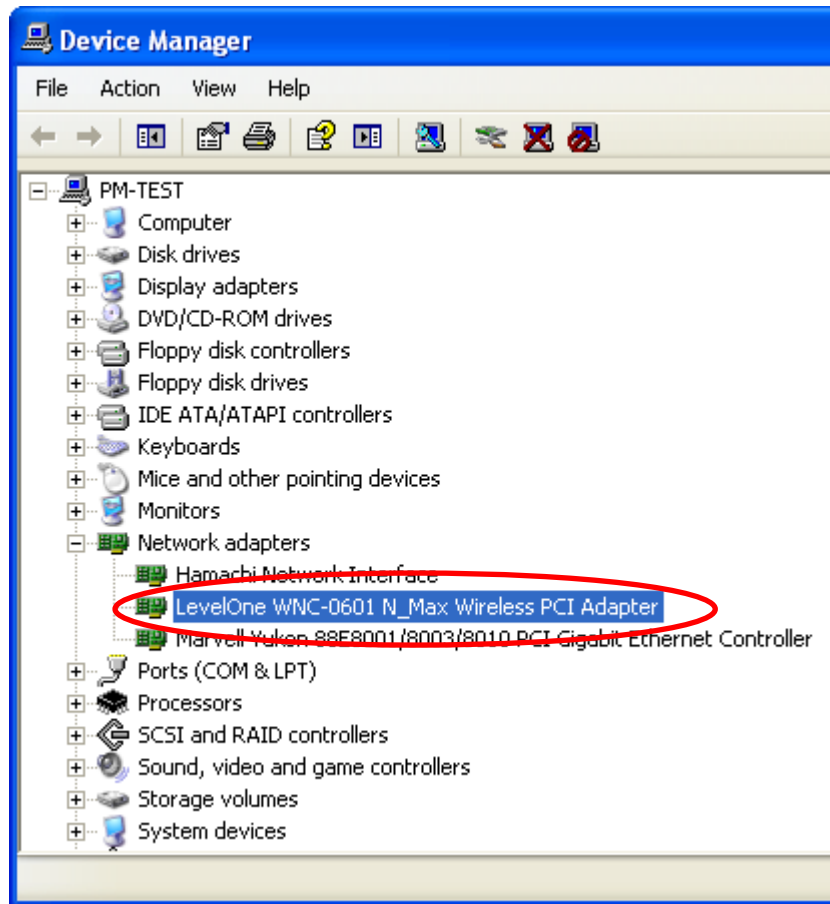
Device Manager

File Action View Help

PM-TEST
Computer
Disk drives
Display adapters
DVD/CD-ROM drives
Floppy disk controllers
Floppy disk drives
IDE ATA/ATAPI controllers
Keyboards
Mice and other pointing devices
Monitors
Network adapters
Hamachi Network Interface
LevelOne WNC-0601 N_Max Wireless PCI Adapter
Marvell Yukon 88E8001/8003/8010 PCI Gigabit Ethernet Controller
Ports (COM & LPT)
Processors
SCSI and RAID controllers
Sound, video and game controllers
Storage volumes
System devices